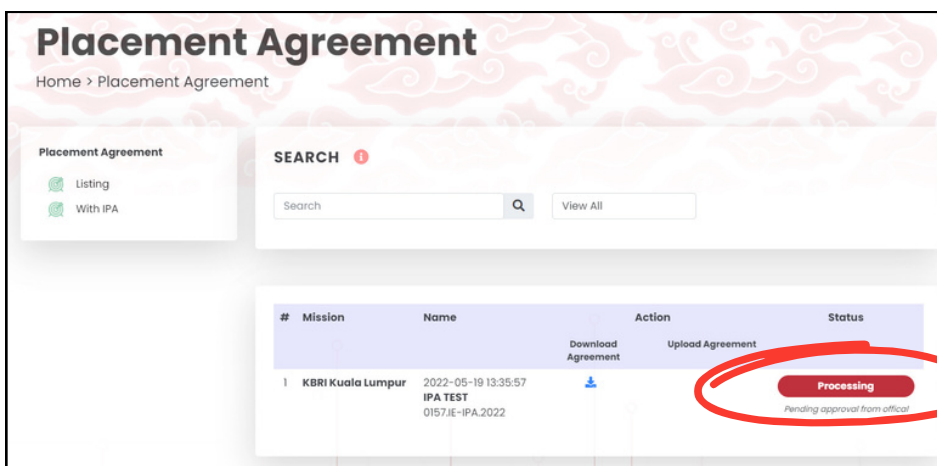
Placement Agreement

Home > Placement Agreement

Placement Agreement

Listing

With IPA

SEARCH

Search

View All

| # | Mission | Name | Action |  | Status |
|---|---|---|---|---|---|
|  |  |  | Download Agreement | Upload Agreement |  |
| 1 | KBRI Kuala Lumpur | 2022-05-19 13:35:57 IPA TEST 0157.IE-IPA.2022 |  |  | Processing Pending approval from offical |